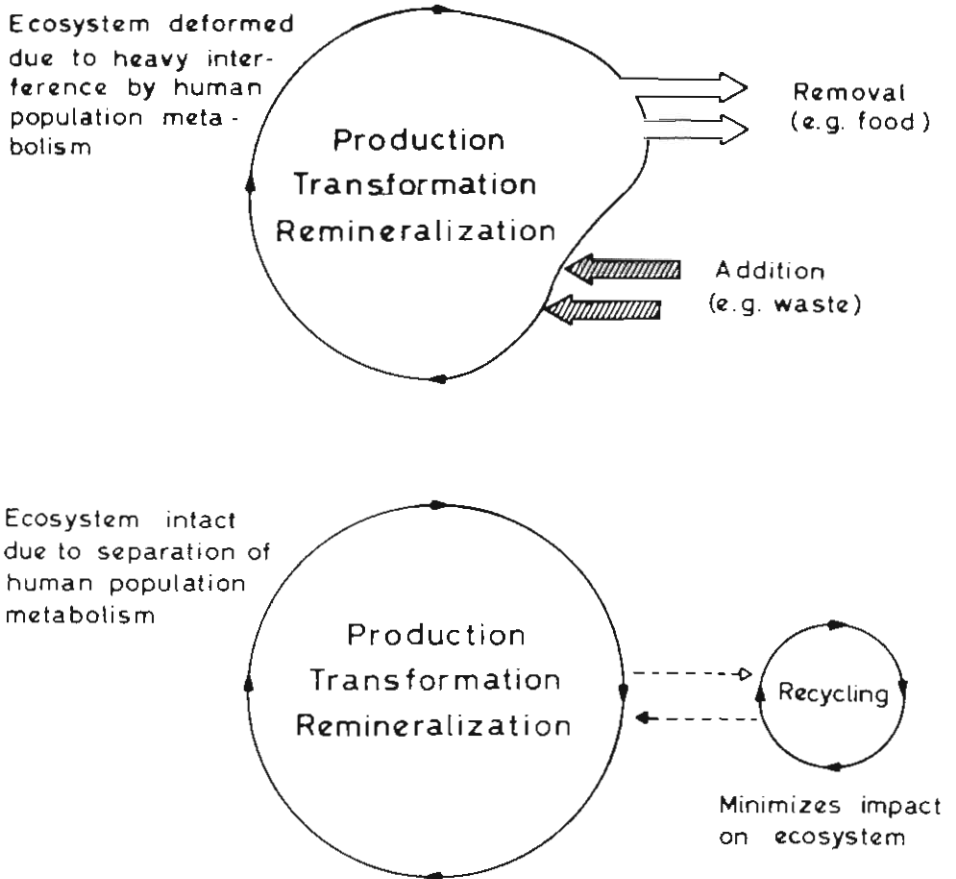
Ecosystem deformed due to heavy interference by human population metabolism

Production
Transformation
Remineralization

Removal
(e.g. food)

Addition
(e.g. waste)

Ecosystem intact due to separation of human population metabolism

Production
Transformation
Remineralization

Recycling

Minimizes impact on ecosystem